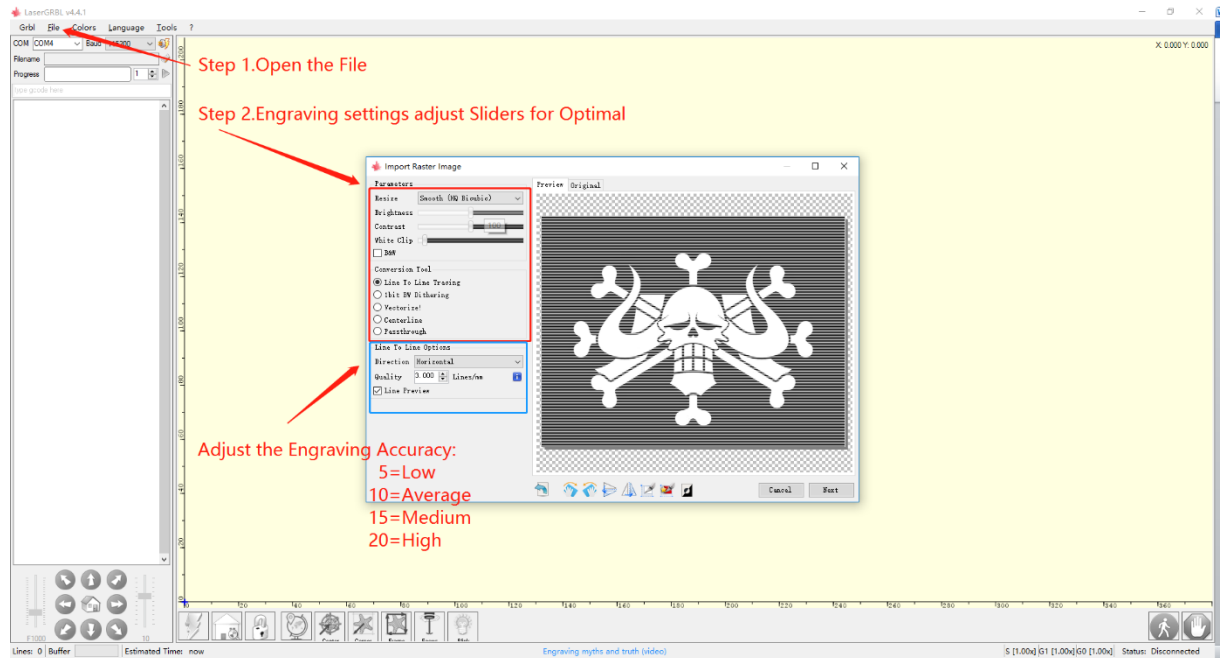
LaserGRBL v4.4.1

Grbl File Colors Language Tools ?

COM COM4 Baud 115200

Filename

Progress 1

type gcode here

Step 1.Open the File

Step 2.Engraving settings adjust Sliders for Optimal

X: 0.000 Y: 0.000

Import Raster Image

Parameters

Resize Smooth (HQ Bicubic)

Brightness

Contrast 100

White Clip

B&W

Conversion Tool

Line To Line Tracing

1bit BW Dithering

Vectorize!

Centerline

Passthrough

Line To Line Options

Direction Horizontal

Quality 3.000 Lines/mm

Line Preview

Preview Original

Cancel Next

Adjust the Engraving Accuracy:
5=Low
10=Average
15=Medium
20=High

F1000 10

Lines: 0 Buffer Estimated Time: now

Engraving myths and truth (video)

S [1.00x] G1 [1.00x] G0 [1.00x] Status: Disconnected